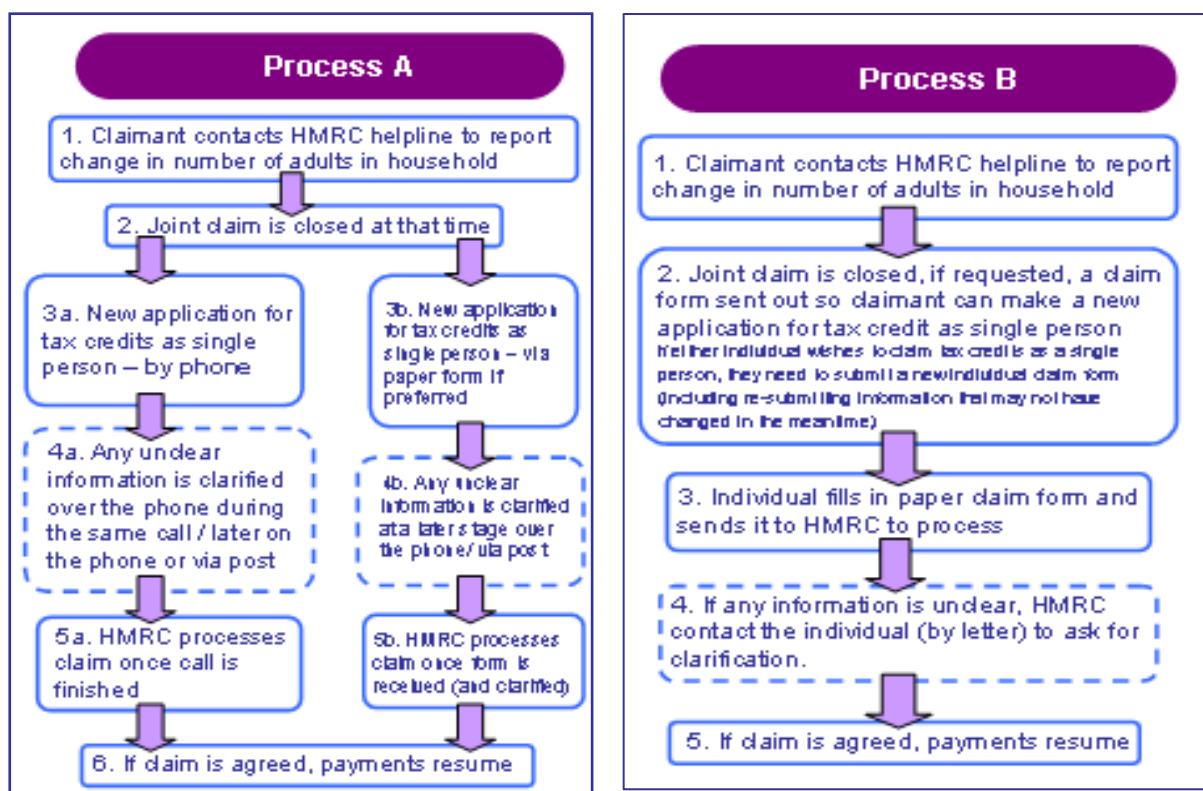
Process A

1. Claimant contacts HMRC helpline to report change in number of adults in household

2. Joint claim is closed at that time

3a. New application for tax credits as single person – by phone

3b. New application for tax credits as single person – via paper form if preferred

4a. Any unclear information is clarified over the phone during the same call / later on the phone or via post

4b. Any unclear information is clarified at a later stage over the phone/ via post

5a. HMRC processes claim once call is finished

5b. HMRC processes claim once form is received (and clarified)

6. If claim is agreed, payments resume

Process B

1. Claimant contacts HMRC helpline to report change in number of adults in household

2. Joint claim is closed, if requested, a claim form sent out so claimant can make a new application for tax credit as single person
If/her individual wishes to claim tax credits as a single person, they need to submit a new individual claim form (including re-submitting information that may not have changed in the meantime)

3. Individual fills in paper claim form and sends it to HMRC to process

4. If any information is unclear, HMRC contact the individual (by letter) to ask for clarification.

5. If claim is agreed, payments resume